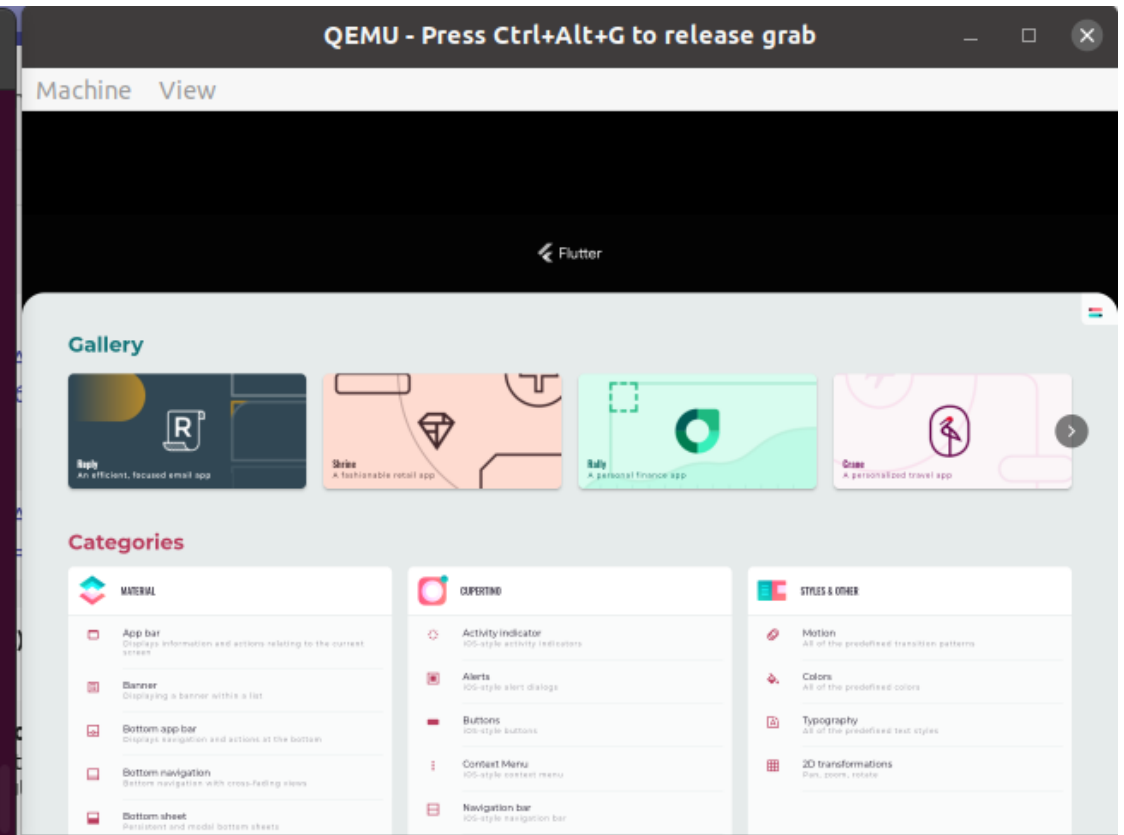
QEMU - Press Ctrl+Alt+G to release grab

Machine View

Flutter

Gallery

Reply
An efficient, focused email app

Shrine
A fashionable retail app

Rally
A personal finance app

Crane
A personalized travel app

Categories

MATERIAL

App bar
Displays information and actions relating to the current screen

Banner
Displaying a banner within a list

Bottom app bar
Displays navigation and actions at the bottom

Bottom navigation
Bottom navigation with cross-fading views

Bottom sheet
Persistent and modal bottom sheets

CUPERTINO

Activity indicator
iOS-style activity indicators

Alerts
iOS-style alert dialogs

Buttons
iOS-style buttons

Context Menu
iOS-style context menu

Navigation bar
iOS-style navigation bar

STYLES & OTHER

Motion
All of the predefined transition patterns

Colors
All of the predefined colors

Typography
All of the predefined text styles

2D transformations
Pan, zoom, rotate